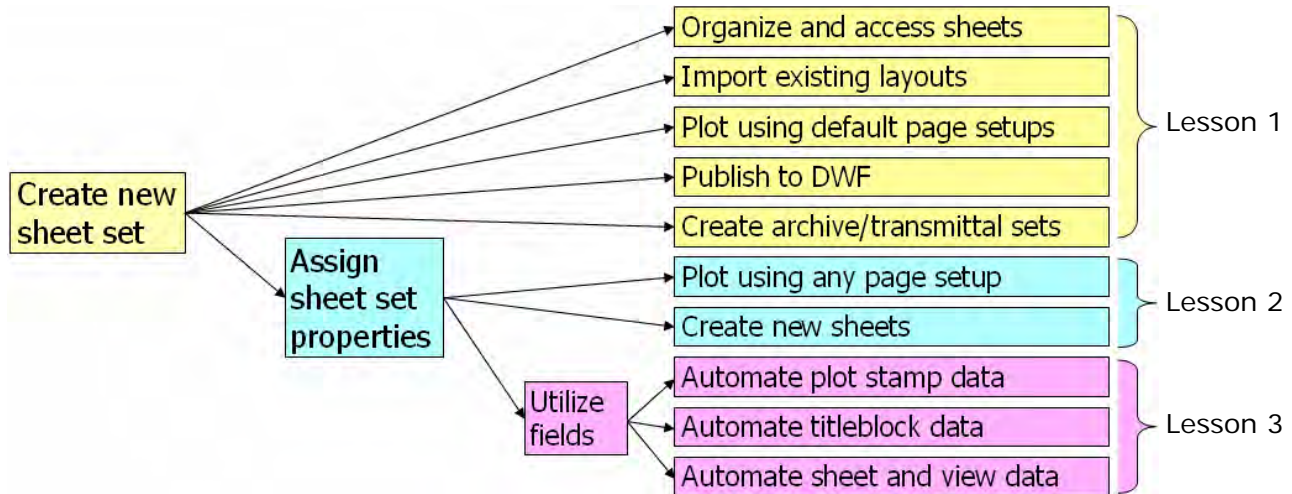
Create new sheet set

Organize and access sheets

Import existing layouts

Plot using default page setups

Publish to DWF

Create archive/transmittal sets

Lesson 1

Assign sheet set properties

Plot using any page setup

Create new sheets

Lesson 2

Utilize fields

Automate plot stamp data

Automate titleblock data

Automate sheet and view data

Lesson 3